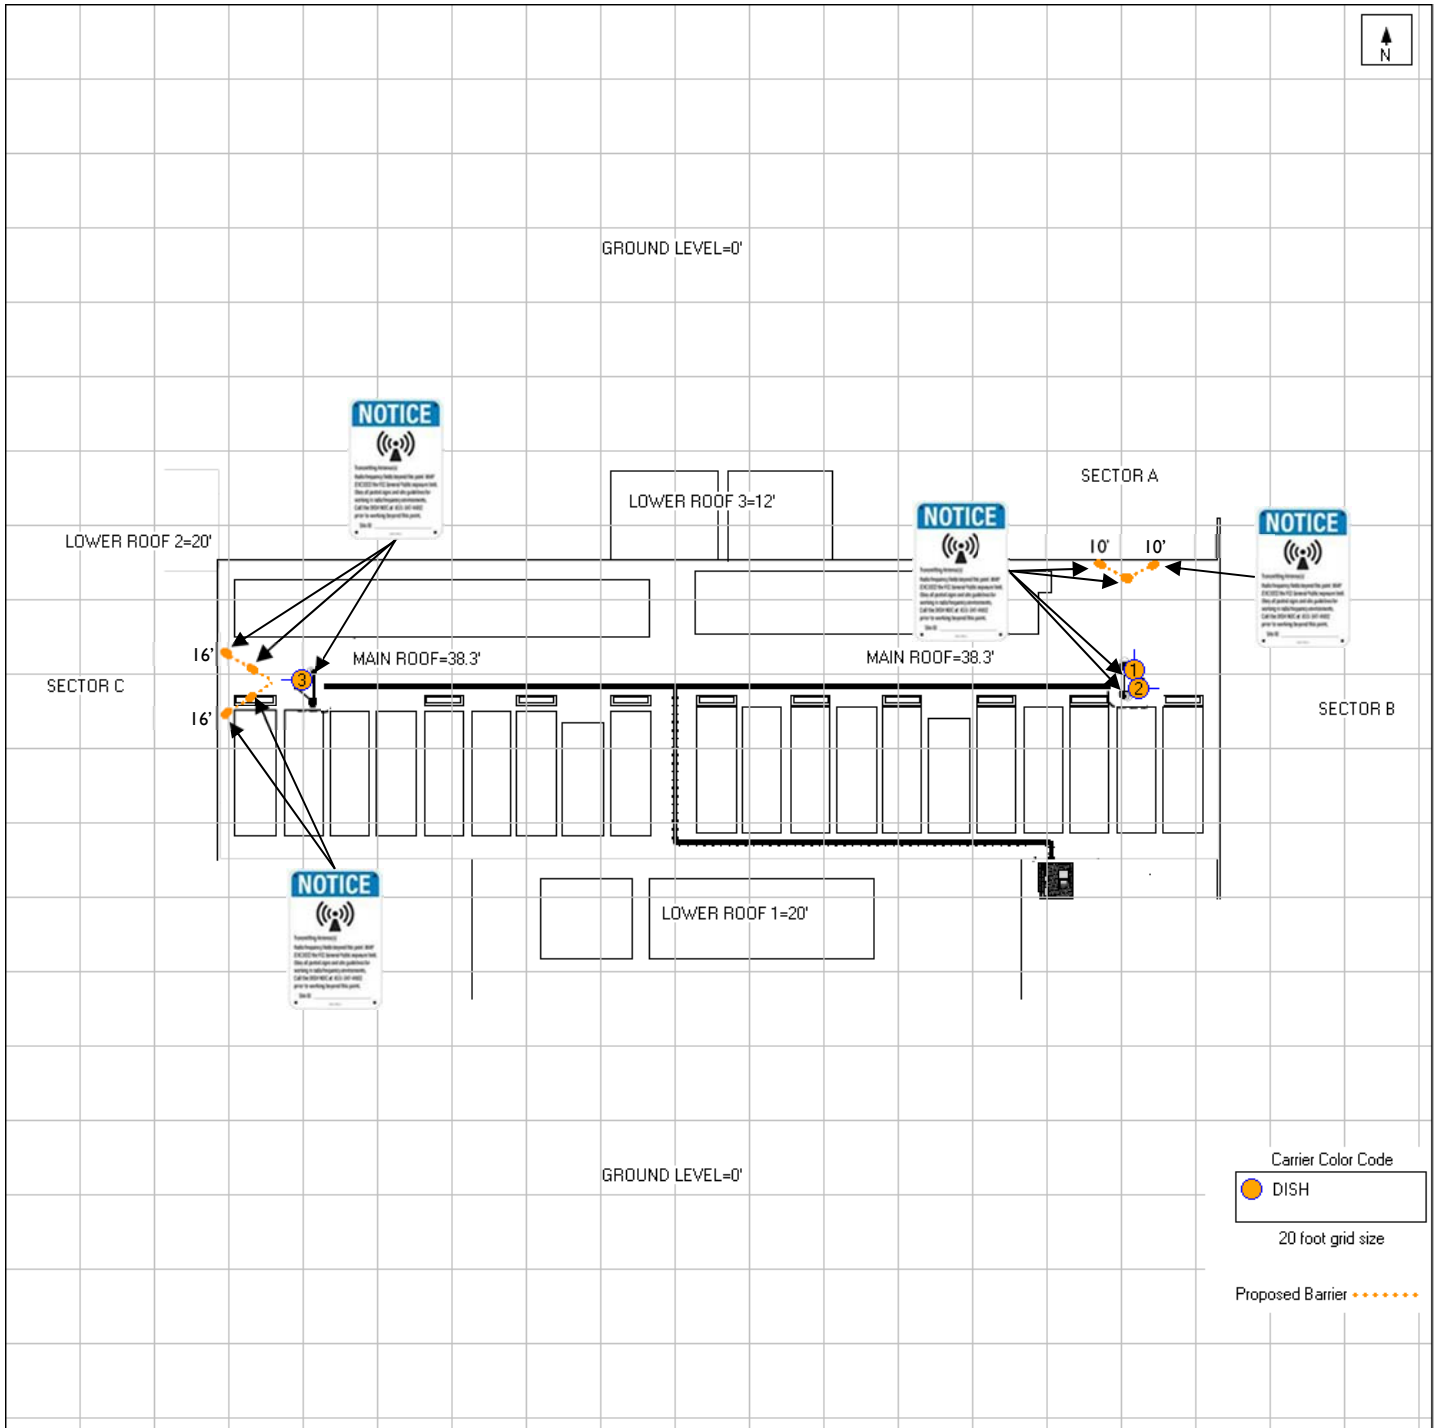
N

GROUND LEVEL=0'

NOTICE

LOWER ROOF 3=12'

SECTOR A

NOTICE

NOTICE

LOWER ROOF 2=20'

10' 10'

16'

MAIN ROOF=38.3'

MAIN ROOF=38.3'

SECTOR C

3

1

2

16'

SECTOR B

NOTICE

LOWER ROOF 1=20'

GROUND LEVEL=0'

Carrier Color Code

DISH

20 foot grid size

Proposed Barrier